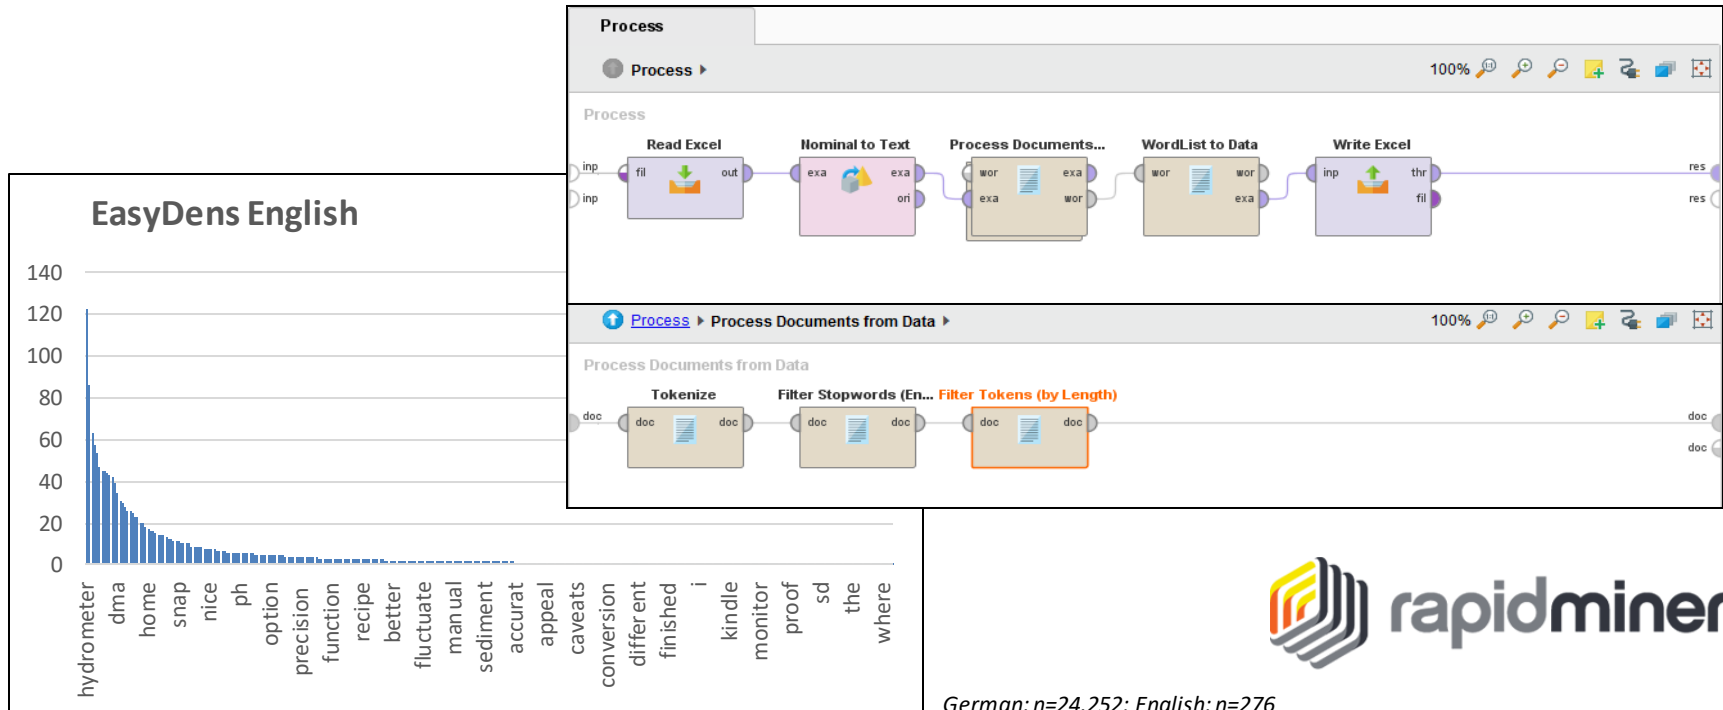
EasyDens English

140
120
100
80
60
40
20
0

hydrometer
dma
home
snap
nice
ph
option
precision
function
recipe
better
fluctuate
manual
sediment
accurat
appeal
caveats
conversion
different
finished
i
kindle
monitor
proof
sd
the
where

Process

Process

100%

Process

Read Excel
inp
inp
fil
out

Nominal to Text
exa
exa
ori

Process Documents...
wor
exa
exa
wor

WordList to Data
wor
wor
exa

Write Excel
inp
thr
fil

res
res

Process ▸ Process Documents from Data ▸

100%

Process Documents from Data

Tokenize
doc
doc
doc

Filter Stopwords (En...
doc
doc

Filter Tokens (by Length)
doc
doc

doc
doc

rapidminer

German: n=24.252; English: n=276